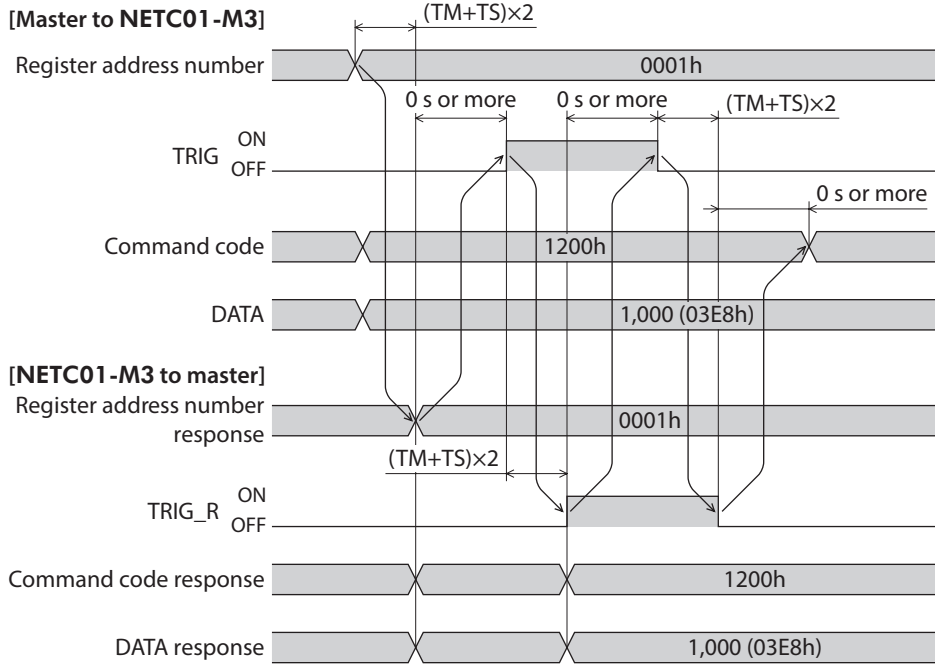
[Master to NETC01-M3]

(TM+TS)×2

Register address number

0001h

0 s or more

0 s or more

(TM+TS)×2

TRIG ON OFF

0 s or more

Command code

1200h

DATA

1,000 (03E8h)

[NETC01-M3 to master]

Register address number response

0001h

(TM+TS)×2

TRIG_R ON OFF

Command code response

1200h

DATA response

1,000 (03E8h)